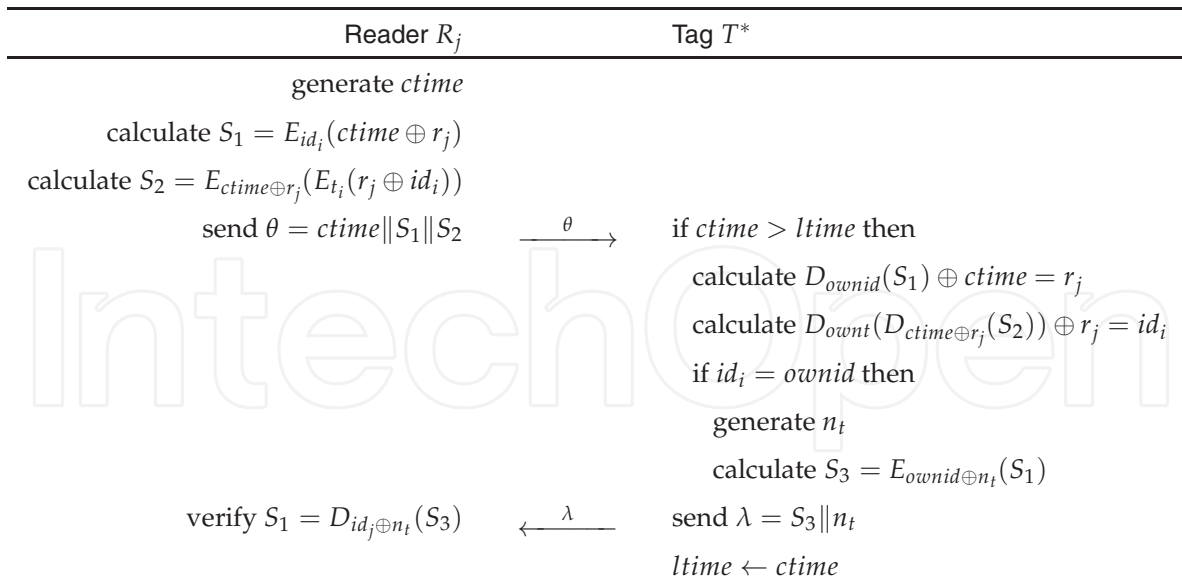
| Reader $R_j$ | | Tag $T^*$ |
|---|---|---|
| generate $ctime$ | | |
| calculate $S_1 = E_{id_i}(ctime \oplus r_j)$ | | |
| calculate $S_2 = E_{ctime \oplus r_j}(E_{t_i}(r_j \oplus id_i))$ | | |
| send $\theta = ctime \| S_1 \| S_2$ | $\xrightarrow{\theta}$ | if $ctime > ltime$ then |
| | | calculate $D_{ownid}(S_1) \oplus ctime = r_j$ |
| | | calculate $D_{ownt}(D_{ctime \oplus r_j}(S_2)) \oplus r_j = id_i$ |
| | | if $id_i = ownid$ then |
| | | generate $n_t$ |
| | | calculate $S_3 = E_{ownid \oplus n_t}(S_1)$ |
| verify $S_1 = D_{id_j \oplus n_t}(S_3)$ | $\xleftarrow{\lambda}$ | send $\lambda = S_3 \| n_t$ |
| | | $ltime \leftarrow ctime$ |

IntechOpen